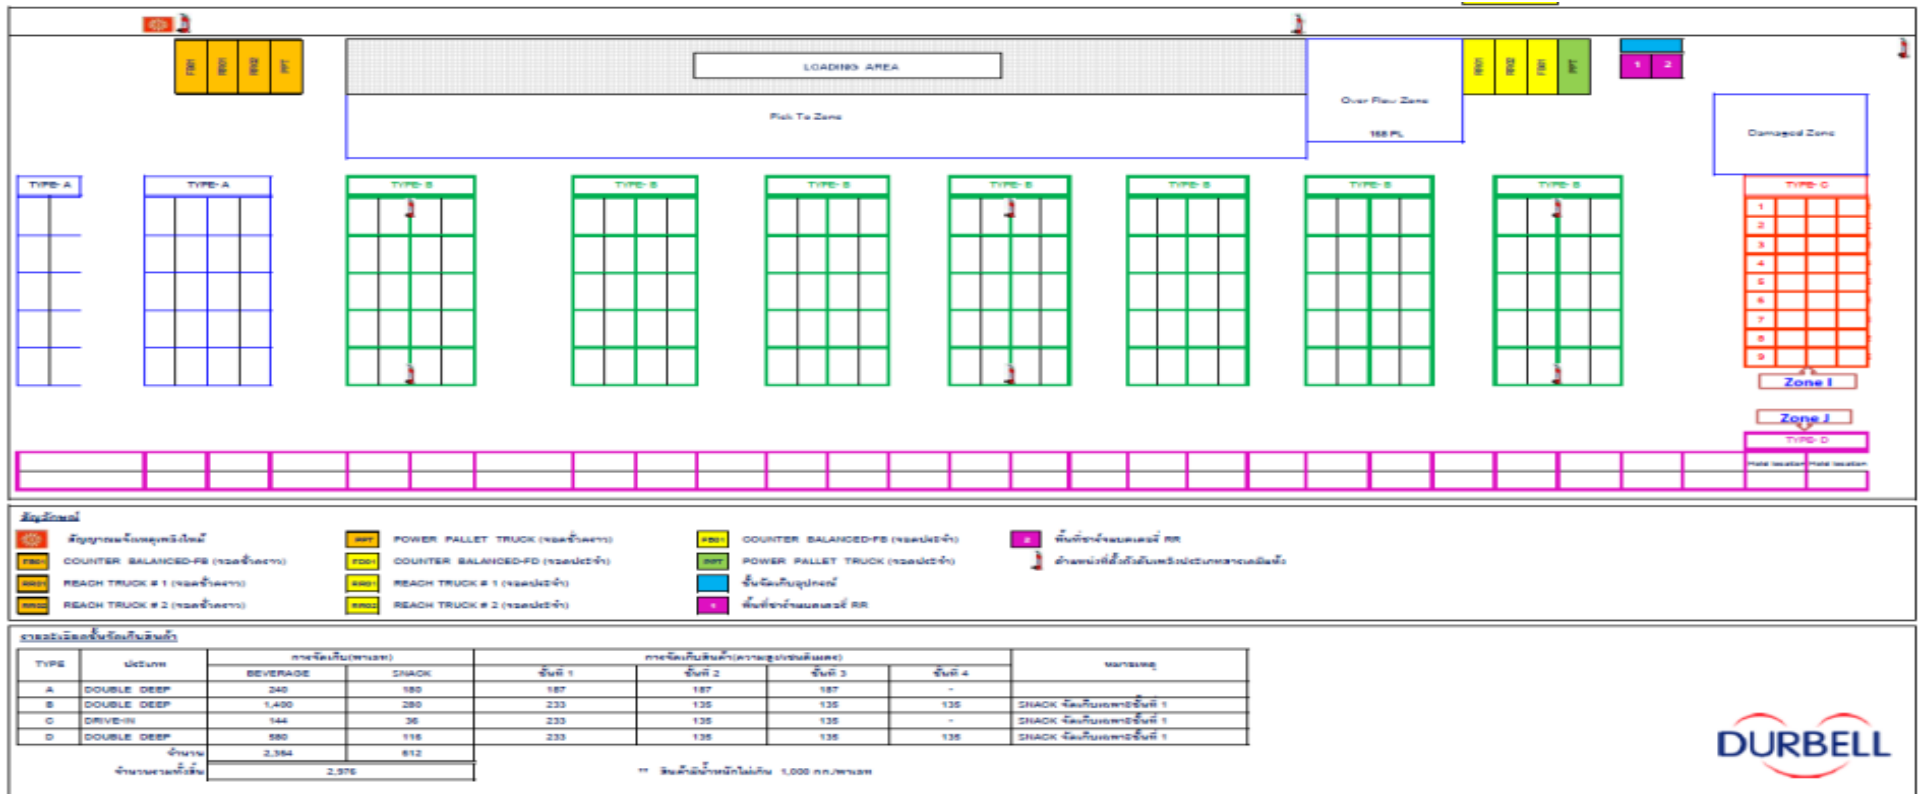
FB01 FB02 RR02 PPT

LOADING AREA

Pick To Zone

Over Flow Zone

168 PL

RR01 RR02 FB01 PPT

1 2

Damaged Zone

TYPE- A

TYPE- A

TYPE- B

TYPE- B

TYPE- B

TYPE- B

TYPE- B

TYPE- B

TYPE- B

TYPE- C

1
2
3
4
5
6
7
8
9

Zone I

Zone J

TYPE- D

Hold location Hold location

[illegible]

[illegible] COUNTER BALANCED-FB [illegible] REACH TRUCK # 1 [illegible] REACH TRUCK # 2 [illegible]

POWER PALLET TRUCK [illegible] COUNTER BALANCED-FD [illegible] REACH TRUCK # 1 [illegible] REACH TRUCK # 2 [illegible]

COUNTER BALANCED-FB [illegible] POWER PALLET TRUCK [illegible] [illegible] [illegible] RR

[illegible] RR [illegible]

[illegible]

| TYPE | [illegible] | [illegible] | | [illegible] | | | | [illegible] |
|---|---|---|---|---|---|---|---|---|
| | | BEVERAGE | SNACK | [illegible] 1 | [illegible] 2 | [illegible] 3 | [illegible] 4 | |
| A | DOUBLE DEEP | 240 | 180 | 187 | 187 | 187 | - | |
| B | DOUBLE DEEP | 1,400 | 280 | 233 | 135 | 135 | 135 | SNACK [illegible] 1 |
| C | DRIVE-IN | 144 | 36 | 233 | 135 | 135 | - | SNACK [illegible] 1 |
| D | DOUBLE DEEP | 580 | 116 | 233 | 135 | 135 | 135 | SNACK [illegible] 1 |
| | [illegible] | 2,364 | 612 | | | | | |
| | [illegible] | 2,976 | | | | | | |

** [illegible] 1,000 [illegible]

DURBELL